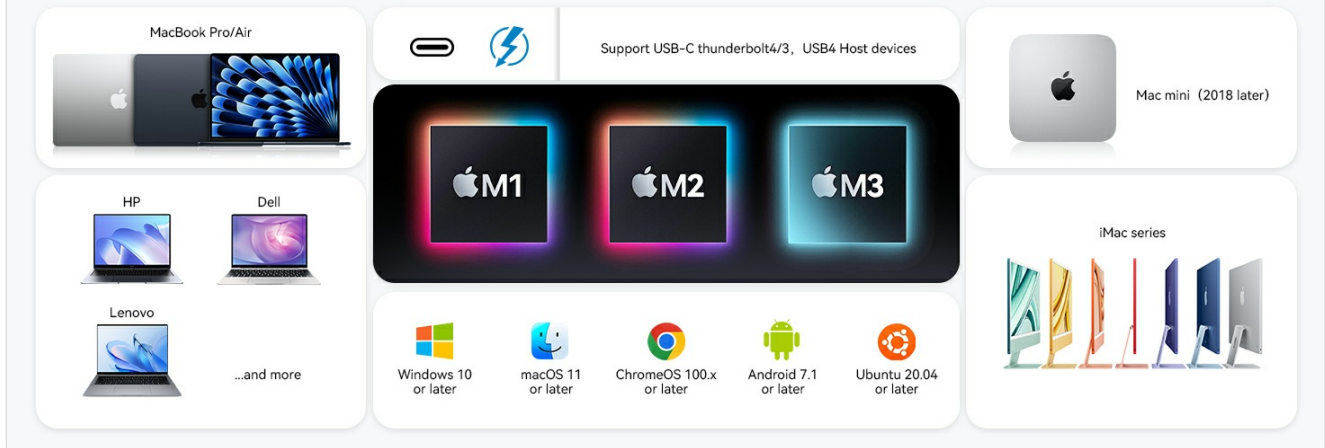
MacBook Pro/Air

Support USB-C thunderbolt4/3，USB4 Host devices

Mac mini（2018 later）

M1

M2

M3

HP

Dell

Lenovo

...and more

iMac series

Windows 10 or later

macOS 11 or later

ChromeOS 100.x or later

Android 7.1 or later

Ubuntu 20.04 or later